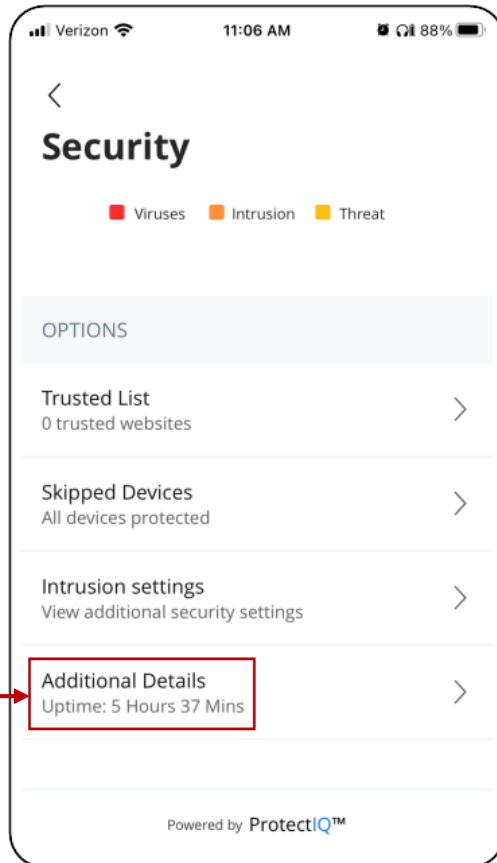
Verizon 11:06 AM 88%

Security

Viruses Intrusion Threat

OPTIONS

Trusted List
0 trusted websites

Skipped Devices
All devices protected

Intrusion settings
View additional security settings

Additional Details
Uptime: 5 Hours 37 Mins

Powered by ProtectIQ™